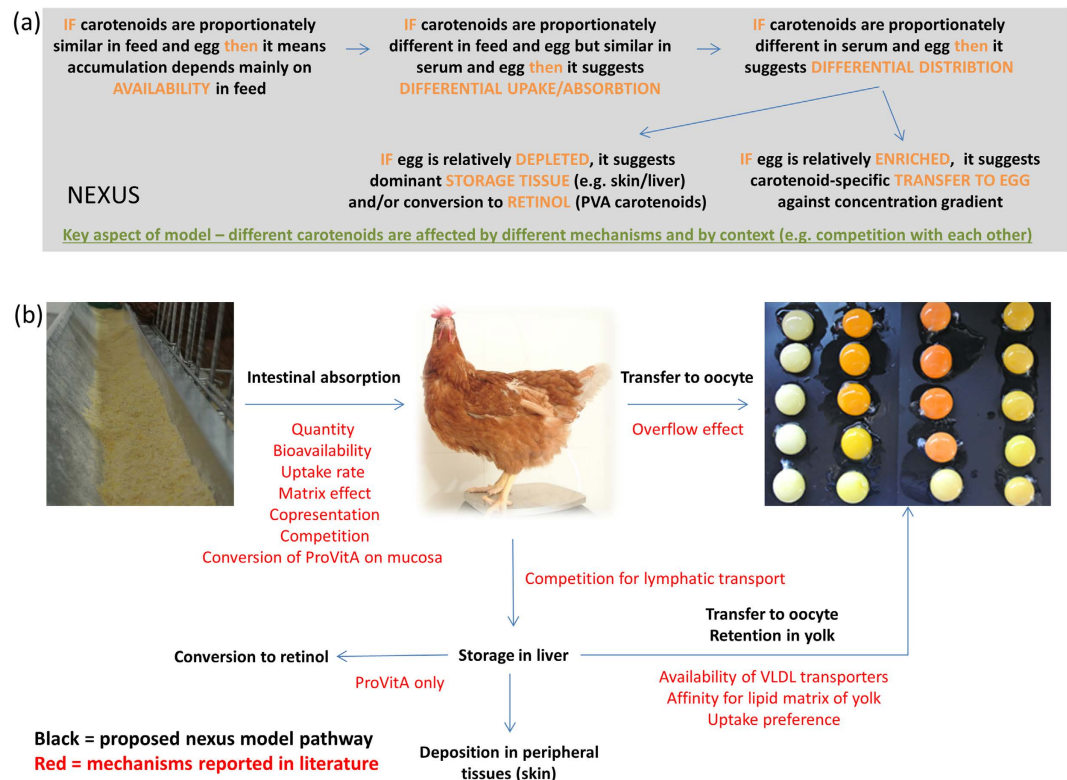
(a)

IF carotenoids are proportionately similar in feed and egg then it means accumulation depends mainly on AVAILABILITY in feed

IF carotenoids are proportionately different in feed and egg but similar in serum and egg then it suggests DIFFERENTIAL UPAKE/ABSORBTION

IF carotenoids are proportionately different in serum and egg then it suggests DIFFERENTIAL DISTRIBTION

IF egg is relatively DEPLETED, it suggests dominant STORAGE TISSUE (e.g. skin/liver) and/or conversion to RETINOL (PVA carotenoids)

IF egg is relatively ENRICHED, it suggests carotenoid-specific TRANSFER TO EGG against concentration gradient

NEXUS

Key aspect of model – different carotenoids are affected by different mechanisms and by context (e.g. competition with each other)

(b)

Intestinal absorption

Quantity
Bioavailability
Uptake rate
Matrix effect
Copresentation
Competition
Conversion of ProVitA on mucosa

Transfer to oocyte

Overflow effect

Competition for lymphatic transport

Transfer to oocyte
Retention in yolk

Conversion to retinol

Storage in liver

ProVitA only

Availability of VLDL transporters
Affinity for lipid matrix of yolk
Uptake preference

Deposition in peripheral tissues (skin)

Black = proposed nexus model pathway
Red = mechanisms reported in literature